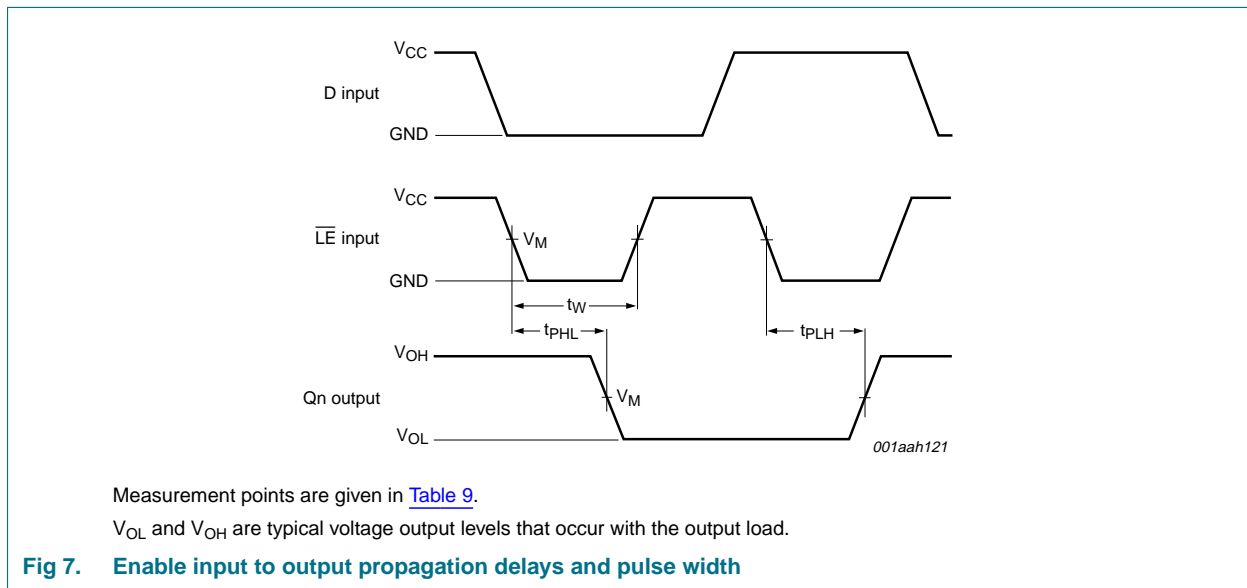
$V_{CC}$
D input
GND

$V_{CC}$
$\overline{LE}$ input
$V_M$
GND
$t_W$
$t_{PHL}$
$t_{PLH}$

$V_{OH}$
Qn output
$V_M$
$V_{OL}$

001aah121

Measurement points are given in Table 9.

$V_{OL}$ and $V_{OH}$ are typical voltage output levels that occur with the output load.

Fig 7. Enable input to output propagation delays and pulse width